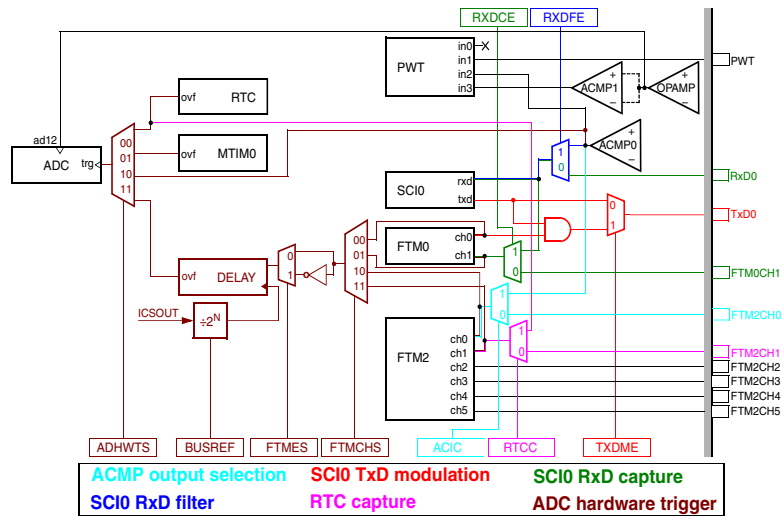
RXDCE
RXDFE
PWT
in0
in1
in2
in3
PWT
ACMP1
OPAMP
RTC
ovf
ad12
ADC
trg
00
01
10
11
ovf
MTIM0
ACMP0
1
0
RxD0
SCI0
rxd
txd
0
1
TxD0
FTM0
ch0
ch1
1
0
FTM0CH1
ovf
DELAY
0
1
00
01
10
11
ICSOUT
$\div 2^N$
1
0
FTM2CH0
FTM2
ch0
ch1
ch2
ch3
ch4
ch5
1
0
FTM2CH1
FTM2CH2
FTM2CH3
FTM2CH4
FTM2CH5
ADHWTS
BUSREF
FTMES
FTMCHS
ACIC
RTCC
TXDME
ACMP output selection
SCI0 TxD modulation
SCI0 RxD capture
SCI0 RxD filter
RTC capture
ADC hardware trigger